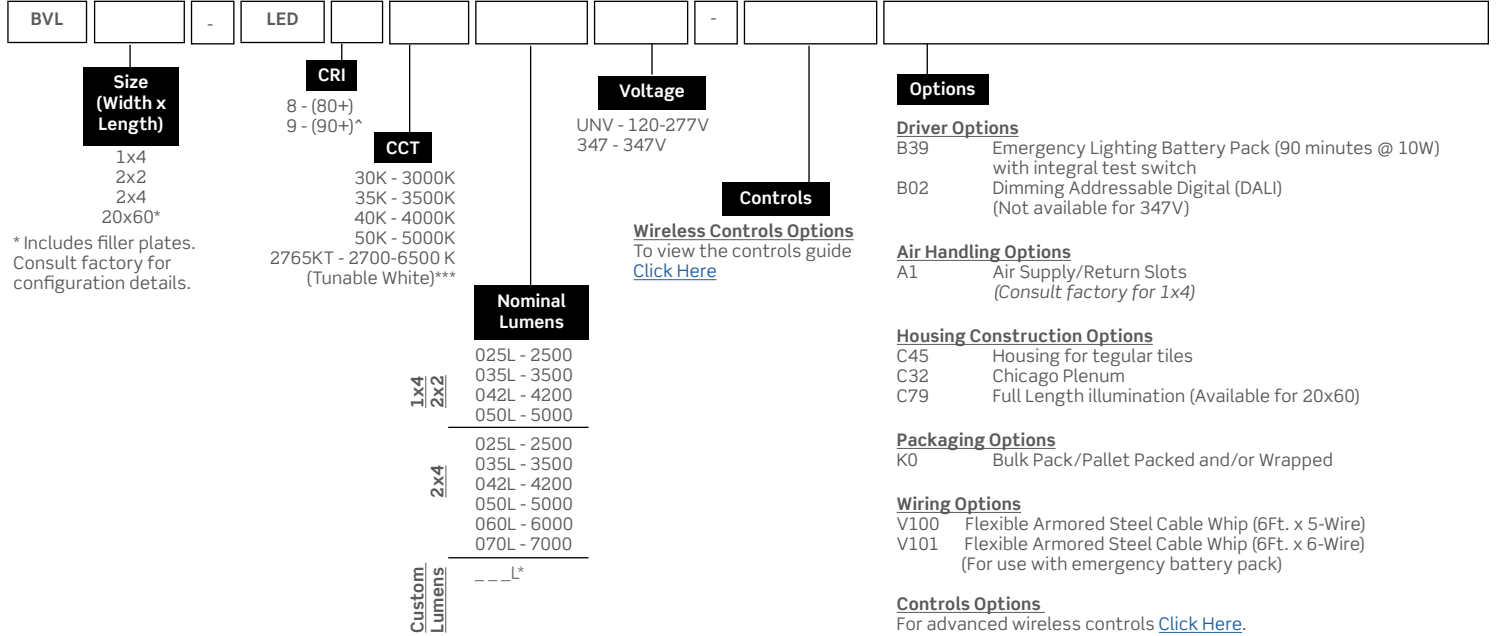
BVL | | - | LED | | | | | - | |

Size (Width x Length)
1x4
2x2
2x4
20x60*
* Includes filler plates. Consult factory for configuration details.

CRI
8 - (80+)
9 - (90+)^

CCT
30K - 3000K
35K - 3500K
40K - 4000K
50K - 5000K
2765KT - 2700-6500 K (Tunable White)***

Nominal Lumens
1x4 2x2
025L - 2500
035L - 3500
042L - 4200
050L - 5000
2x4
025L - 2500
035L - 3500
042L - 4200
050L - 5000
060L - 6000
070L - 7000
Custom Lumens
_ _ _L*

Voltage
UNV - 120-277V
347 - 347V

Controls
Wireless Controls Options
To view the controls guide Click Here

Options
Driver Options
B39 Emergency Lighting Battery Pack (90 minutes @ 10W) with integral test switch
B02 Dimming Addressable Digital (DALI) (Not available for 347V)

Air Handling Options
A1 Air Supply/Return Slots *(Consult factory for 1x4)*

Housing Construction Options
C45 Housing for tegular tiles
C32 Chicago Plenum
C79 Full Length illumination (Available for 20x60)

Packaging Options
K0 Bulk Pack/Pallet Packed and/or Wrapped

Wiring Options
V100 Flexible Armored Steel Cable Whip (6Ft. x 5-Wire)
V101 Flexible Armored Steel Cable Whip (6Ft. x 6-Wire) (For use with emergency battery pack)

Controls Options
For advanced wireless controls Click Here.